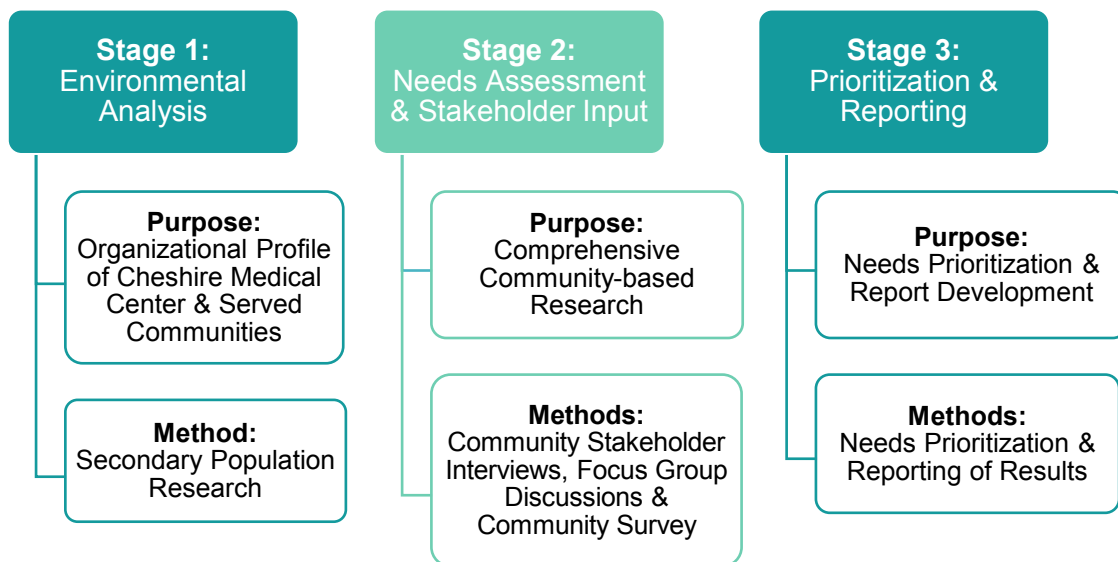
Stage 1:
Environmental Analysis

Purpose:
Organizational Profile of Cheshire Medical Center & Served Communities

Method:
Secondary Population Research

Stage 2:
Needs Assessment & Stakeholder Input

Purpose:
Comprehensive Community-based Research

Methods:
Community Stakeholder Interviews, Focus Group Discussions & Community Survey

Stage 3:
Prioritization & Reporting

Purpose:
Needs Prioritization & Report Development

Methods:
Needs Prioritization & Reporting of Results